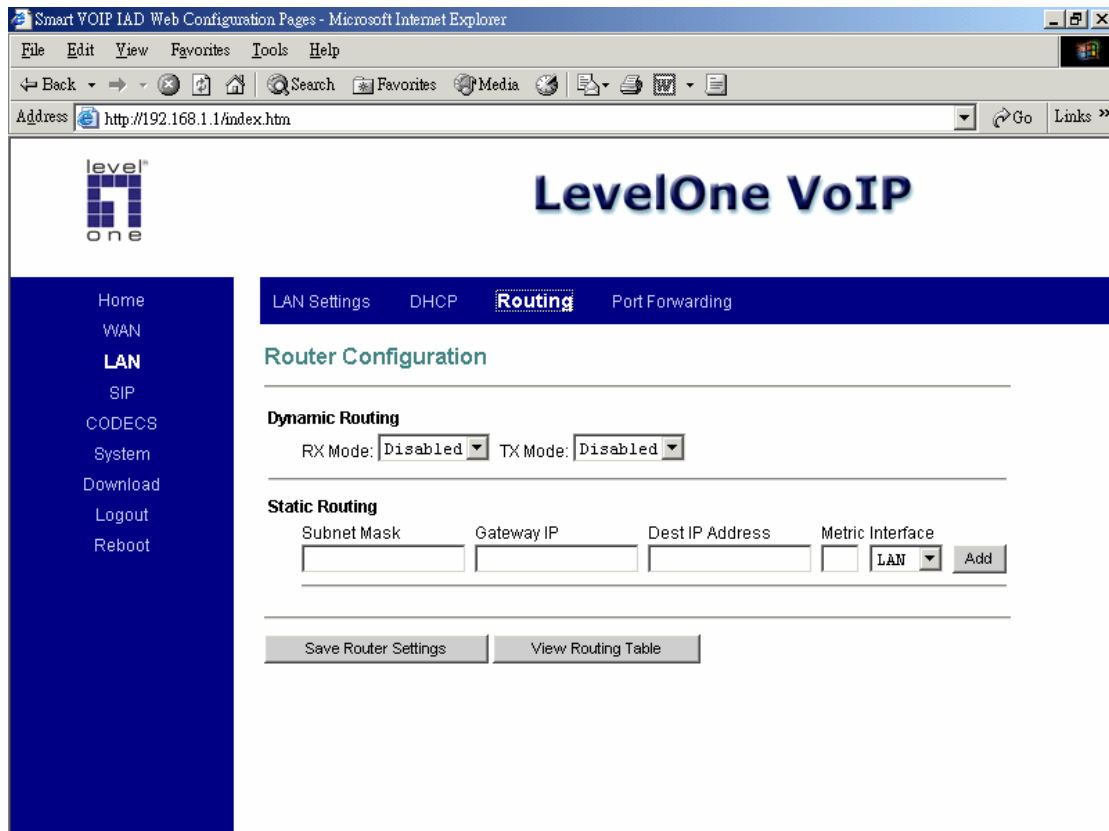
Smart VOIP IAD Web Configuration Pages - Microsoft Internet Explorer

File Edit View Favorites Tools Help

Back Search Favorites Media

Address http://192.168.1.1/index.htm Go Links »

level one

LevelOne VoIP

Home
WAN
LAN
SIP
CODECS
System
Download
Logout
Reboot

LAN Settings DHCP Routing Port Forwarding

Router Configuration

Dynamic Routing

RX Mode: Disabled TX Mode: Disabled

Static Routing

Subnet Mask Gateway IP Dest IP Address Metric Interface

LAN Add

Save Router Settings View Routing Table